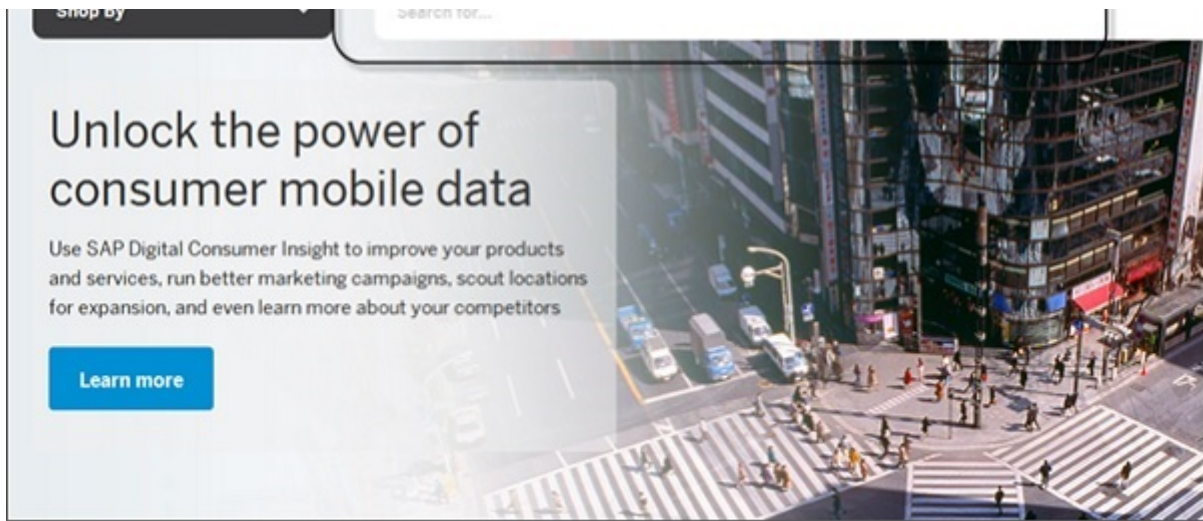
Shop By

Search for...

Unlock the power of consumer mobile data

Use SAP Digital Consumer Insight to improve your products and services, run better marketing campaigns, scout locations for expansion, and even learn more about your competitors

Learn more